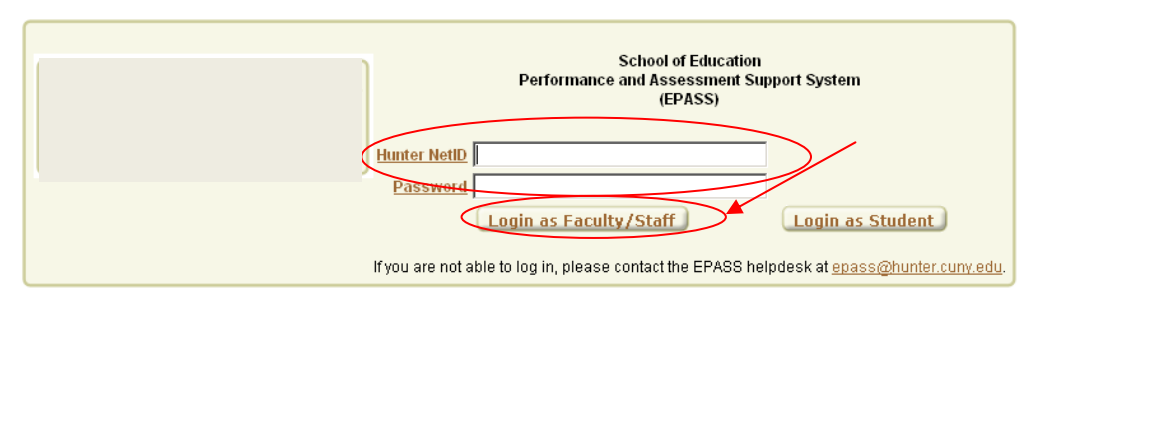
School of Education
Performance and Assessment Support System
(EPASS)

Hunter NetID

Password

Login as Faculty/Staff

Login as Student

If you are not able to log in, please contact the EPASS helpdesk at epass@hunter.cuny.edu.